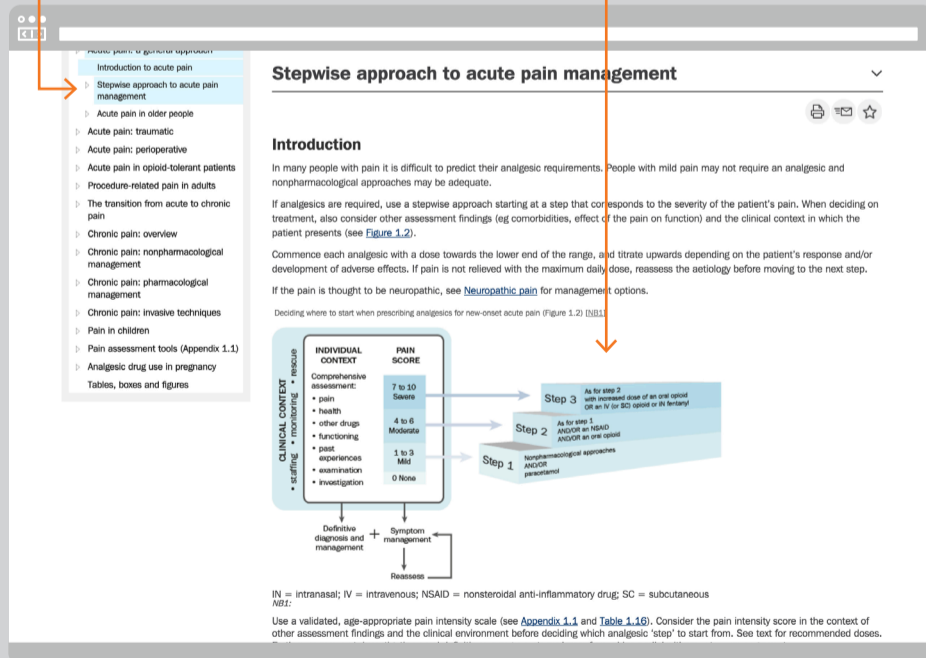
Acute pain: a general approach
Introduction to acute pain
Stepwise approach to acute pain management
Acute pain in older people
Acute pain: traumatic
Acute pain: perioperative
Acute pain in opioid-tolerant patients
Procedure-related pain in adults
The transition from acute to chronic pain
Chronic pain: overview
Chronic pain: nonpharmacological management
Chronic pain: pharmacological management
Chronic pain: invasive techniques
Pain in children
Pain assessment tools (Appendix 1.1)
Analgesic drug use in pregnancy
Tables, boxes and figures

Stepwise approach to acute pain management

Introduction

In many people with pain it is difficult to predict their analgesic requirements. People with mild pain may not require an analgesic and nonpharmacological approaches may be adequate.

If analgesics are required, use a stepwise approach starting at a step that corresponds to the severity of the patient's pain. When deciding on treatment, also consider other assessment findings (eg comorbidities, effect of the pain on function) and the clinical context in which the patient presents (see Figure 1.2).

Commence each analgesic with a dose towards the lower end of the range, and titrate upwards depending on the patient's response and/or development of adverse effects. If pain is not relieved with the maximum daily dose, reassess the aetiology before moving to the next step.

If the pain is thought to be neuropathic, see Neuropathic pain for management options.

Deciding where to start when prescribing analgesics for new-onset acute pain (Figure 1.2) [NB1]

CLINICAL CONTEXT
• staffing • monitoring • rescue

INDIVIDUAL CONTEXT
Comprehensive assessment:
• pain
• health
• other drugs
• functioning
• past experiences
• examination
• investigation

PAIN SCORE
7 to 10 Severe
4 to 6 Moderate
1 to 3 Mild
0 None

Step 3 As for step 2 with increased dose of an oral opioid OR an IV (or SC) opioid or IN fentanyl
Step 2 As for step 1 AND/OR an NSAID AND/OR an oral opioid
Step 1 Nonpharmacological approaches AND/OR paracetamol

Definitive diagnosis and management + Symptom management
Reassess

IN = intranasal; IV = intravenous; NSAID = nonsteroidal anti-inflammatory drug; SC = subcutaneous
NB1:

Use a validated, age-appropriate pain intensity scale (see Appendix 1.1 and Table 1.16). Consider the pain intensity score in the context of other assessment findings and the clinical environment before deciding which analgesic 'step' to start from. See text for recommended doses.